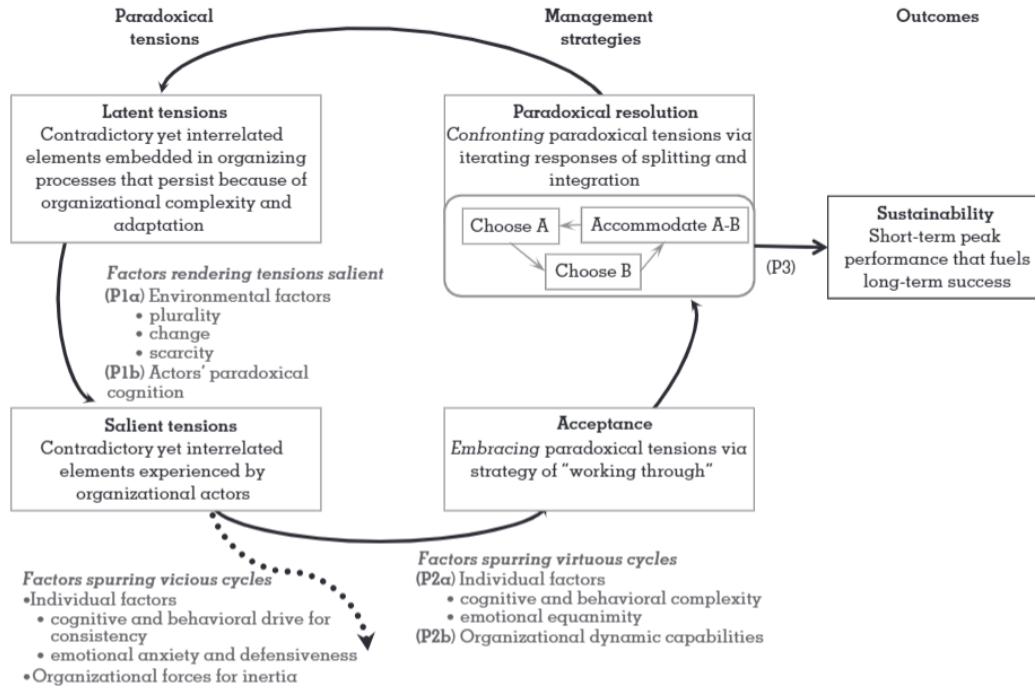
Paradoxical tensions

Management strategies

Outcomes

Latent tensions
Contradictory yet interrelated elements embedded in organizing processes that persist because of organizational complexity and adaptation

Paradoxical resolution
*Confronting* paradoxical tensions via iterating responses of splitting and integration

Choose A

Accommodate A-B

Choose B

(P3)

Sustainability
Short-term peak performance that fuels long-term success

*Factors rendering tensions salient*
**(P1a)** Environmental factors
• plurality
• change
• scarcity
**(P1b)** Actors' paradoxical cognition

Salient tensions
Contradictory yet interrelated elements experienced by organizational actors

Acceptance
*Embracing* paradoxical tensions via strategy of "working through"

*Factors spurring vicious cycles*
•Individual factors
• cognitive and behavioral drive for consistency
• emotional anxiety and defensiveness
•Organizational forces for inertia

*Factors spurring virtuous cycles*
**(P2a)** Individual factors
• cognitive and behavioral complexity
• emotional equanimity
**(P2b)** Organizational dynamic capabilities